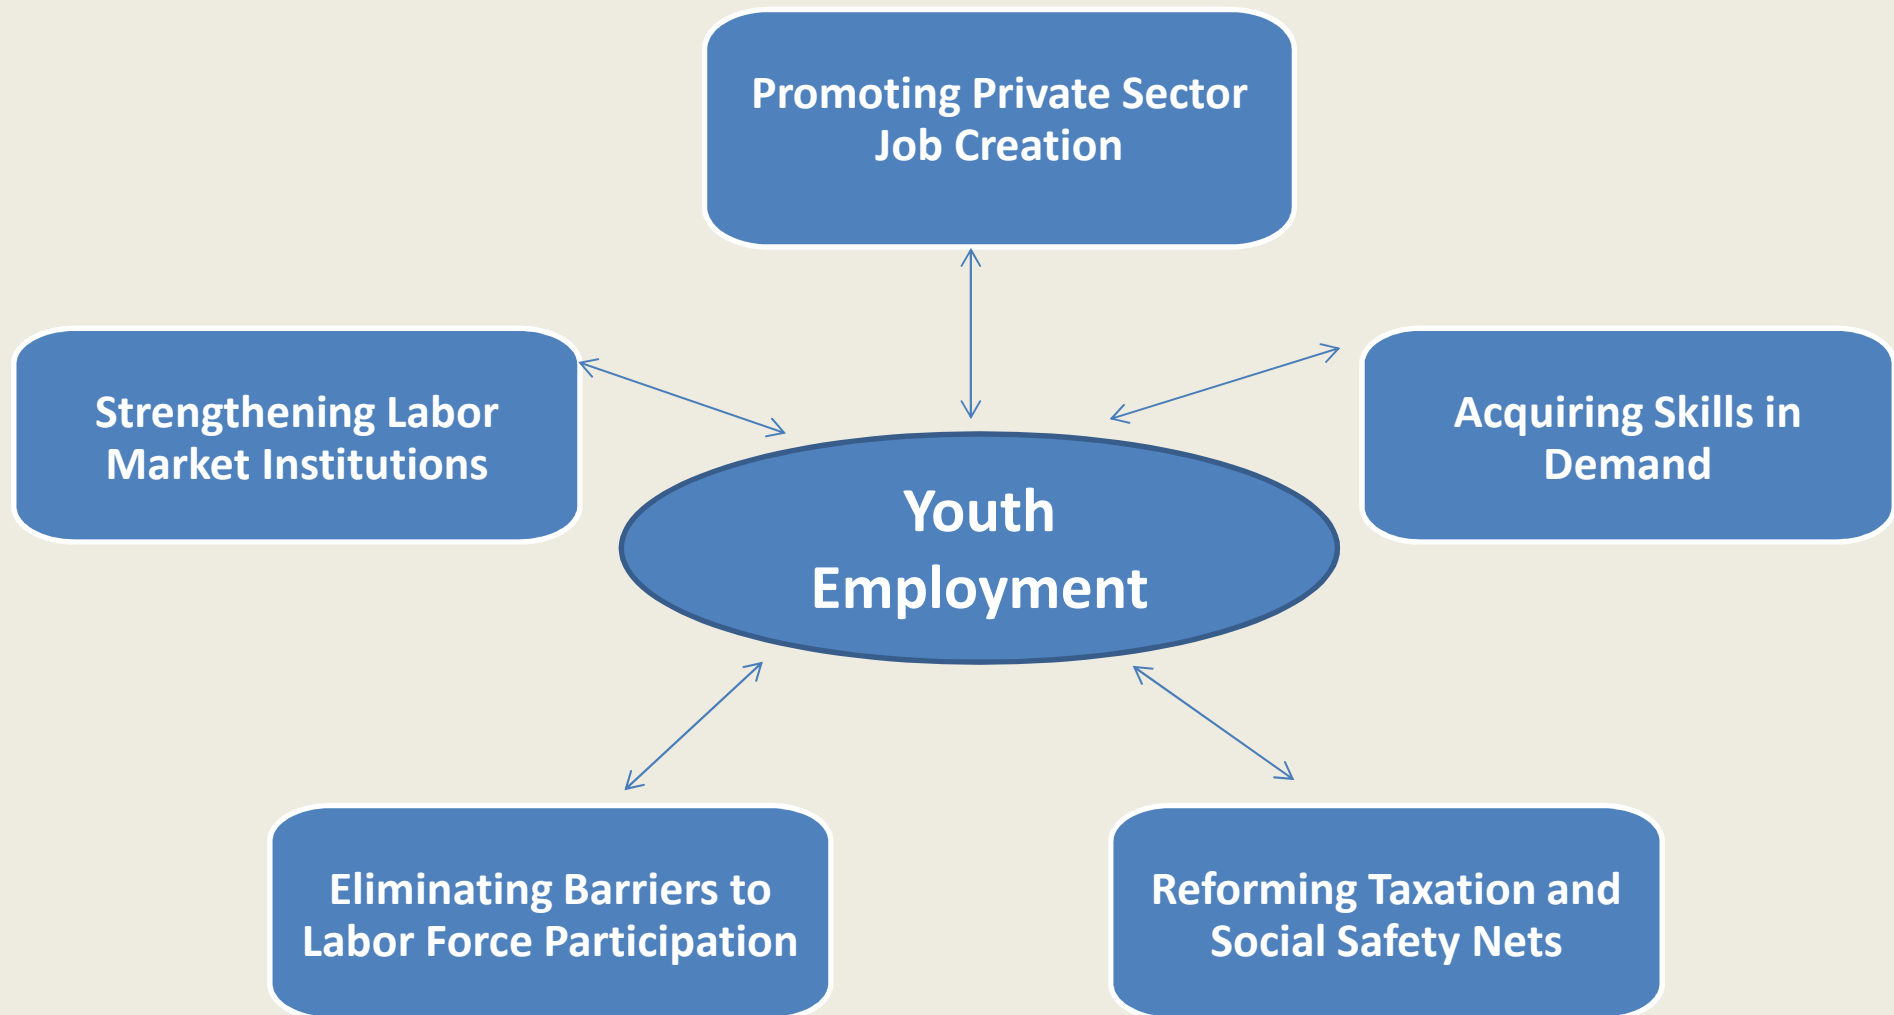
Promoting Private Sector Job Creation

Strengthening Labor Market Institutions

Youth Employment

Acquiring Skills in Demand

Eliminating Barriers to Labor Force Participation

Reforming Taxation and Social Safety Nets